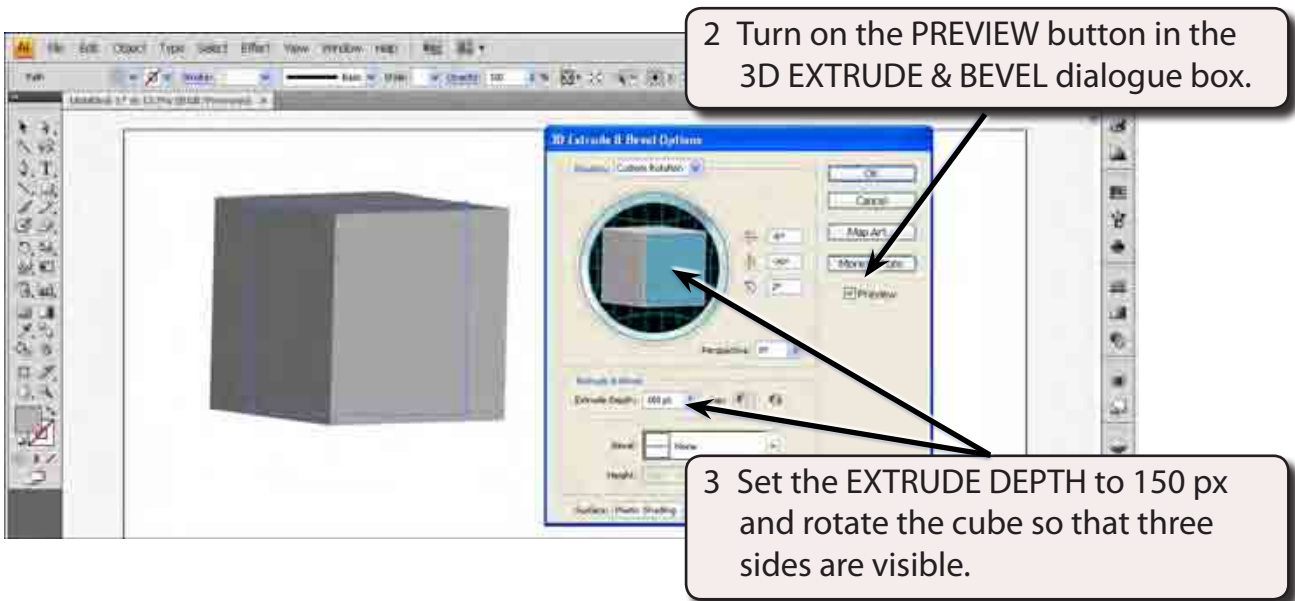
2 Turn on the PREVIEW button in the 3D EXTRUDE & BEVEL dialogue box.

File Edit Object Type Select Effect View Window Help

3D Extrude & Bevel Options

Position: Custom Rotation

OK

Cancel

Map Art...

More Options

Preview

Perspective:

Extrude & Bevel

Extrude Depth: 150 pt

Cap:

Bevel: None

Height:

Surface: Plastic Shading

3 Set the EXTRUDE DEPTH to 150 px and rotate the cube so that three sides are visible.